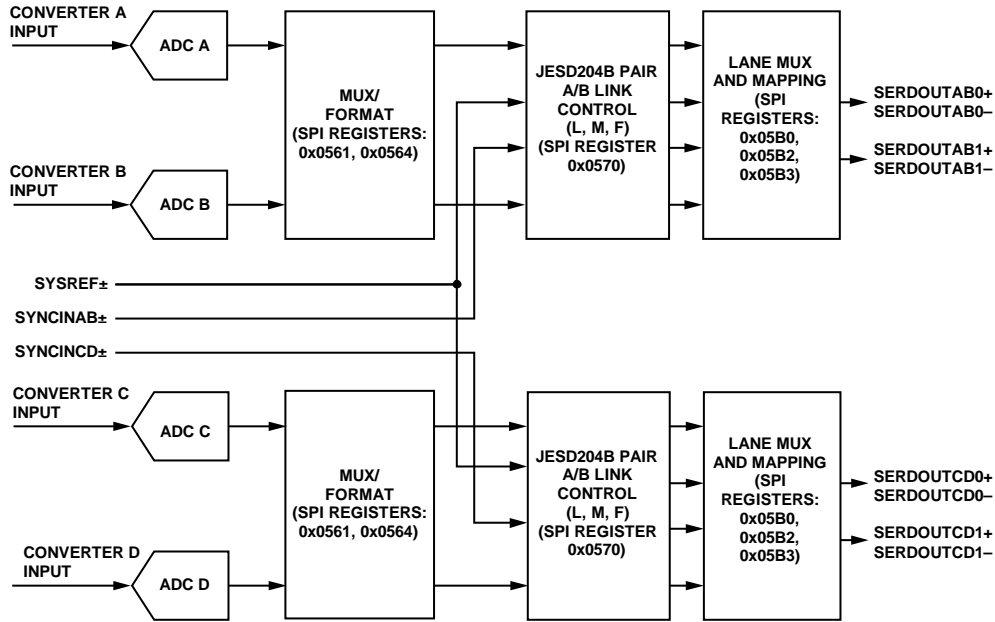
CONVERTER A INPUT

ADC A

CONVERTER B INPUT

ADC B

MUX/ FORMAT (SPI REGISTERS: 0x0561, 0x0564)

JESD204B PAIR A/B LINK CONTROL (L, M, F) (SPI REGISTER 0x0570)

LANE MUX AND MAPPING (SPI REGISTERS: 0x05B0, 0x05B2, 0x05B3)

SERDOUTAB0+
SERDOUTAB0–

SERDOUTAB1+
SERDOUTAB1–

SYSREF±

SYNCINAB±

SYNCINCD±

CONVERTER C INPUT

ADC C

CONVERTER D INPUT

ADC D

MUX/ FORMAT (SPI REGISTERS: 0x0561, 0x0564)

JESD204B PAIR A/B LINK CONTROL (L, M, F) (SPI REGISTER 0x0570)

LANE MUX AND MAPPING (SPI REGISTERS: 0x05B0, 0x05B2, 0x05B3)

SERDOUTCD0+
SERDOUTCD0–

SERDOUTCD1+
SERDOUTCD1–